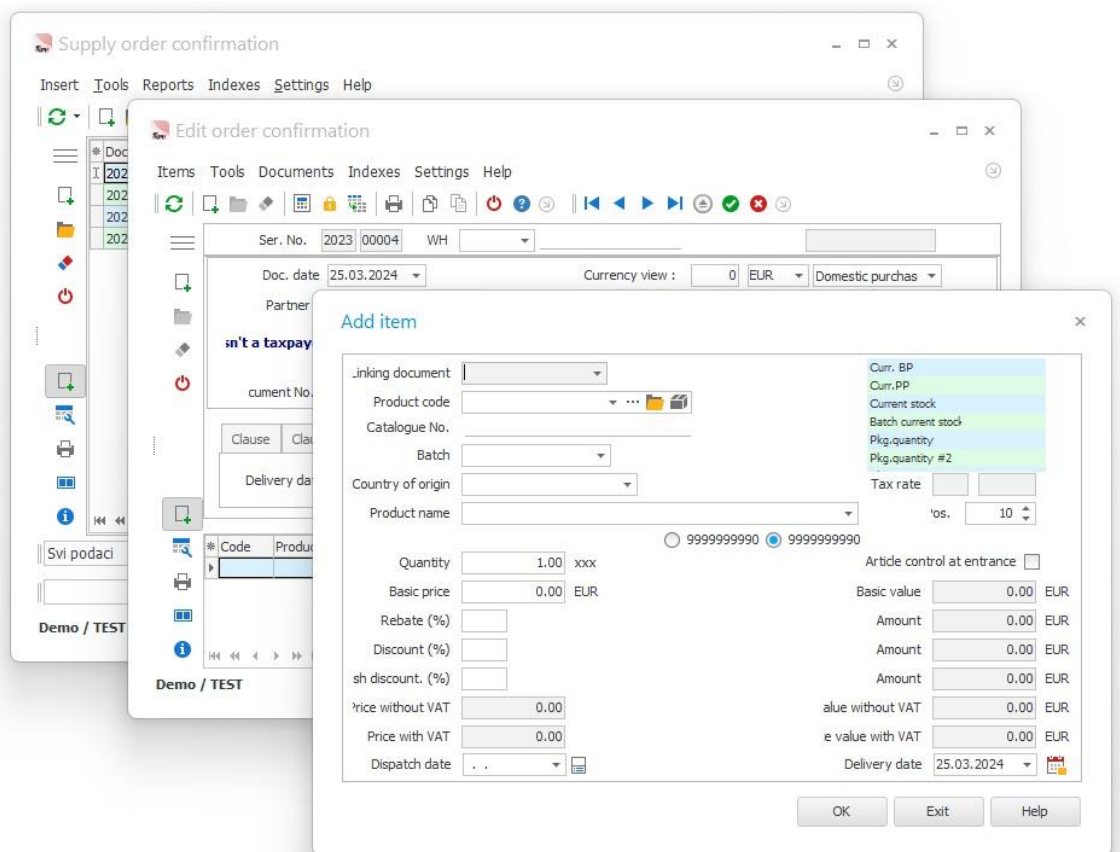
Supply order confirmation

Insert Tools Reports Indexes Settings Help

Doc
202
202
202
202

Svi podaci

Demo / TEST

Edit order confirmation

Items Tools Documents Indexes Settings Help

Ser. No. 2023 00004 WH

Doc. date 25.03.2024
Currency view : 0 EUR Domestic purchas
Partner

sn't a taxpay

cument No.

Clause Clau

Delivery dat

Code Produ

Demo / TEST

Add item

Linking document
Product code
Catalogue No.
Batch
Country of origin
Product name

Curr. BP
Curr.PP
Current stock
Batch current stock
Pkg.quantity
Pkg.quantity #2

Tax rate
'os. 10

9999999990 9999999990

Quantity 1.00 xxx
Article control at entrance
Basic price 0.00 EUR
Basic value 0.00 EUR
Rebate (%)
Amount 0.00 EUR
Discount (%)
Amount 0.00 EUR
sh discount. (%)
Amount 0.00 EUR
'rice without VAT 0.00
alue without VAT 0.00 EUR
Price with VAT 0.00
e value with VAT 0.00 EUR
Dispatch date . .
Delivery date 25.03.2024

OK Exit Help